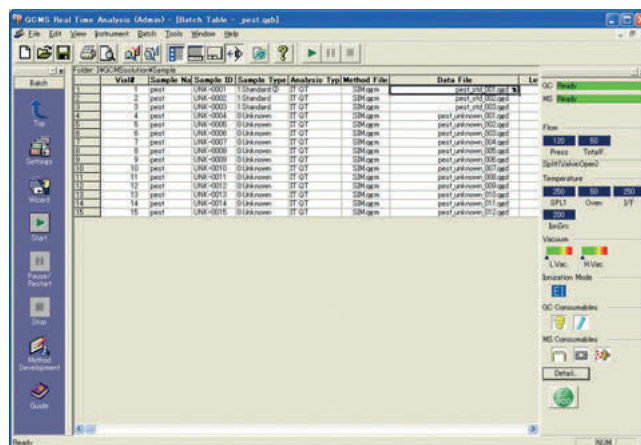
GCMS Real Time Analysis (Admin) - [Batch Table - _pest.qgb]

File Edit View Instrument Batch Tools Window Help

Batch

Folder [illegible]\GCMSsolution\Sample

| | Vial# | Sample Na | Sample ID | Sample Type | Analysis Typ | Method File | Data File | Le |
|---|---|---|---|---|---|---|---|---|
| 1 | 1 | pest | UNK-0001 | 1:Standard:(I) | IT QT | SIM.qgm | pest_std_001.qgd | |
| 2 | 2 | pest | UNK-0002 | 1:Standard | IT QT | SIM.qgm | pest_std_002.qgd | |
| 3 | 3 | pest | UNK-0003 | 1:Standard | IT QT | SIM.qgm | pest_std_003.qgd | |
| 4 | 4 | pest | UNK-0004 | 0:Unknown | IT QT | SIM.qgm | pest_unknown_001.qgd | |
| 5 | 5 | pest | UNK-0005 | 0:Unknown | IT QT | SIM.qgm | pest_unknown_002.qgd | |
| 6 | 6 | pest | UNK-0006 | 0:Unknown | IT QT | SIM.qgm | pest_unknown_003.qgd | |
| 7 | 7 | pest | UNK-0007 | 0:Unknown | IT QT | SIM.qgm | pest_unknown_004.qgd | |
| 8 | 8 | pest | UNK-0008 | 0:Unknown | IT QT | SIM.qgm | pest_unknown_005.qgd | |
| 9 | 9 | pest | UNK-0009 | 0:Unknown | IT QT | SIM.qgm | pest_unknown_006.qgd | |
| 10 | 10 | pest | UNK-0010 | 0:Unknown | IT QT | SIM.qgm | pest_unknown_007.qgd | |
| 11 | 11 | pest | UNK-0011 | 0:Unknown | IT QT | SIM.qgm | pest_unknown_008.qgd | |
| 12 | 12 | pest | UNK-0012 | 0:Unknown | IT QT | SIM.qgm | pest_unknown_009.qgd | |
| 13 | 13 | pest | UNK-0013 | 0:Unknown | IT QT | SIM.qgm | pest_unknown_010.qgd | |
| 14 | 14 | pest | UNK-0014 | 0:Unknown | IT QT | SIM.qgm | pest_unknown_011.qgd | |
| 15 | 15 | pest | UNK-0015 | 0:Unknown | IT QT | SIM.qgm | pest_unknown_012.qgd | |

Top
Settings
Wizard
Start
Pause/Restart
Stop
Method Development
Guide

GC Ready
MS Ready

Flow
120 Press
50 TotalF.
Split(ValveOpen)

Temperature
250 SPL1
50 Oven
250 I/F
200 IonSrc

Vacuum
L.Vac.
H.Vac.

Ionization Mode
EI

GC Consumables

MS Consumables

Detail...

Ready
NUM